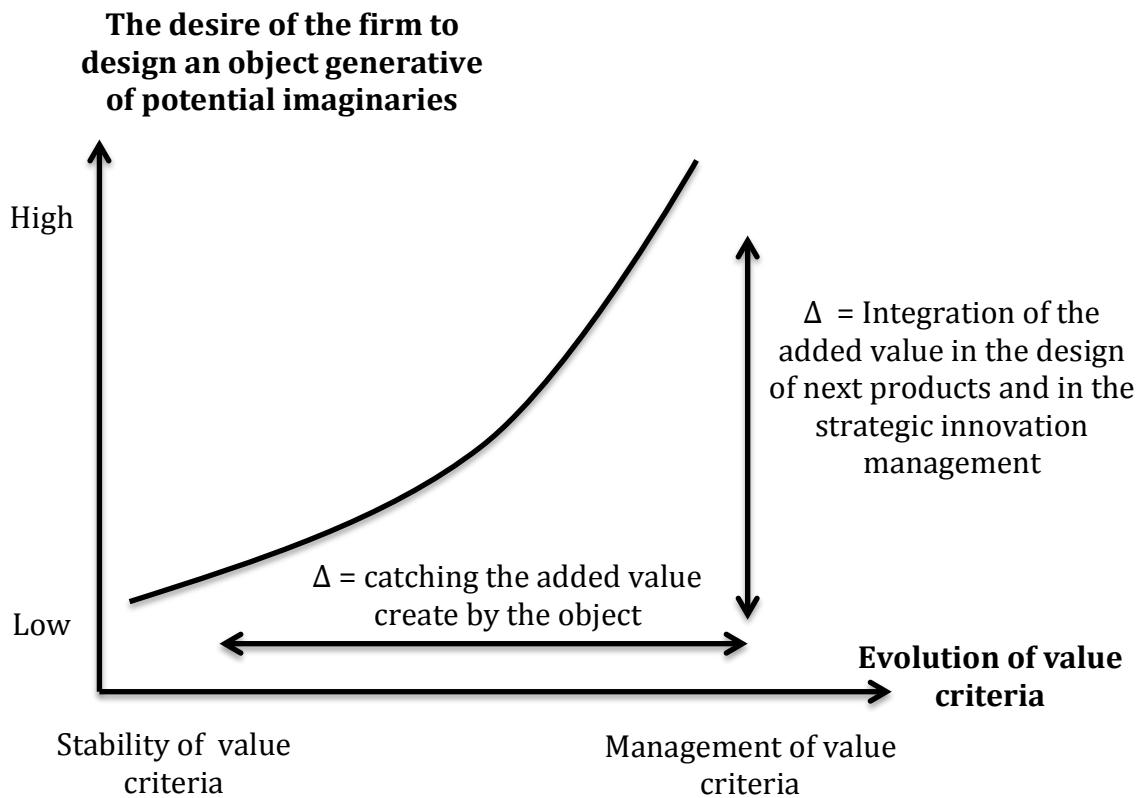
The desire of the firm to design an object generative of potential imaginaries

High

$\Delta$ = Integration of the added value in the design of next products and in the strategic innovation management

$\Delta$ = catching the added value create by the object

Low

Evolution of value criteria

Stability of value criteria

Management of value criteria